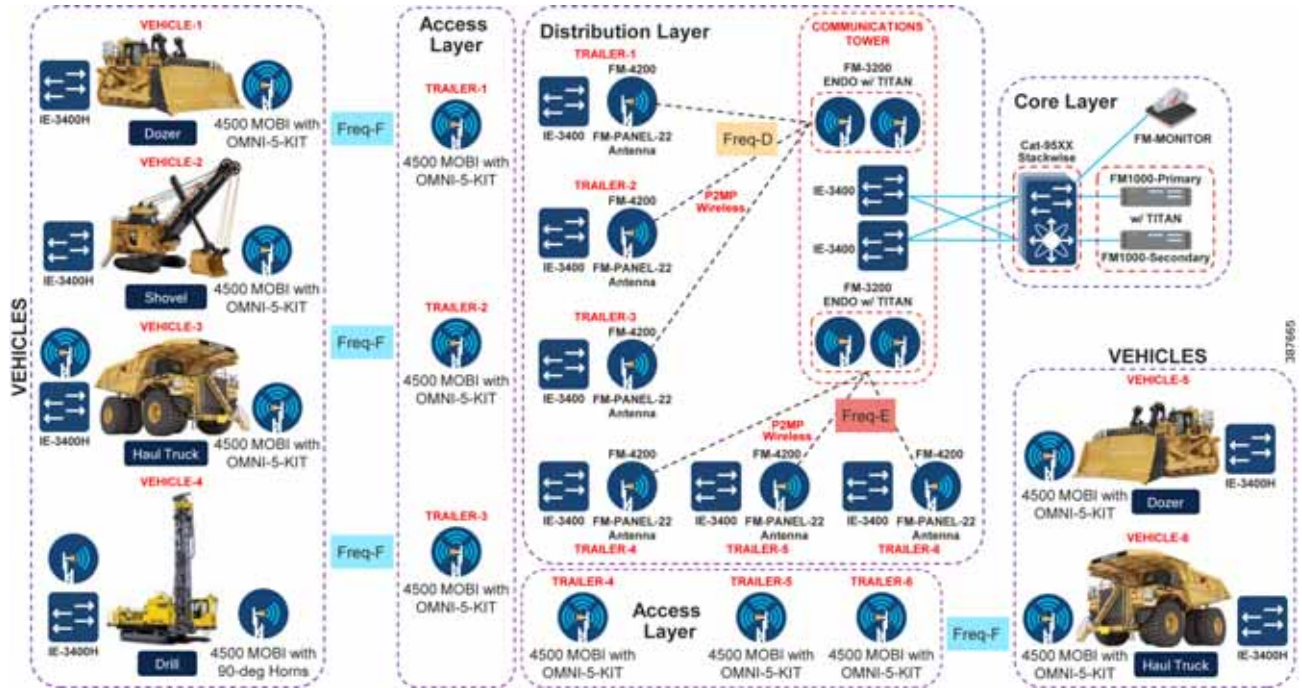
VEHICLES

VEHICLE-1
IE-3400H
Dozer
4500 MOBI with OMNI-5-KIT

VEHICLE-2
IE-3400H
Shovel
4500 MOBI with OMNI-5-KIT

VEHICLE-3
IE-3400H
Haul Truck
4500 MOBI with OMNI-5-KIT

VEHICLE-4
IE-3400H
Drill
4500 MOBI with 90-deg Horns

Freq-F
Freq-F
Freq-F

Access Layer
TRAILER-1
4500 MOBI with OMNI-5-KIT
TRAILER-2
4500 MOBI with OMNI-5-KIT
TRAILER-3
4500 MOBI with OMNI-5-KIT

Distribution Layer
TRAILER-1
IE-3400
FM-4200
FM-PANEL-22 Antenna
Freq-D
TRAILER-2
IE-3400
FM-4200
FM-PANEL-22 Antenna
P2MP Wireless
TRAILER-3
IE-3400
FM-4200
FM-PANEL-22 Antenna

COMMUNICATIONS TOWER
FM-3200 ENDO w/ TITAN
IE-3400
IE-3400
FM-3200 ENDO w/ TITAN

Freq-E
P2MP Wireless
IE-3400
FM-4200
FM-PANEL-22 Antenna
TRAILER-4
IE-3400
FM-4200
FM-PANEL-22 Antenna
TRAILER-5
IE-3400
FM-4200
FM-PANEL-22 Antenna
TRAILER-6

Core Layer
FM-MONITOR
Cat-95XX Stackwise
FM1000-Primary w/ TITAN
FM1000-Secondary

387665

Access Layer
TRAILER-4
4500 MOBI with OMNI-5-KIT
TRAILER-5
4500 MOBI with OMNI-5-KIT
TRAILER-6
4500 MOBI with OMNI-5-KIT

Freq-F

VEHICLES
VEHICLE-5
4500 MOBI with OMNI-5-KIT
Dozer
IE-3400H
VEHICLE-6
4500 MOBI with OMNI-5-KIT
Haul Truck
IE-3400H